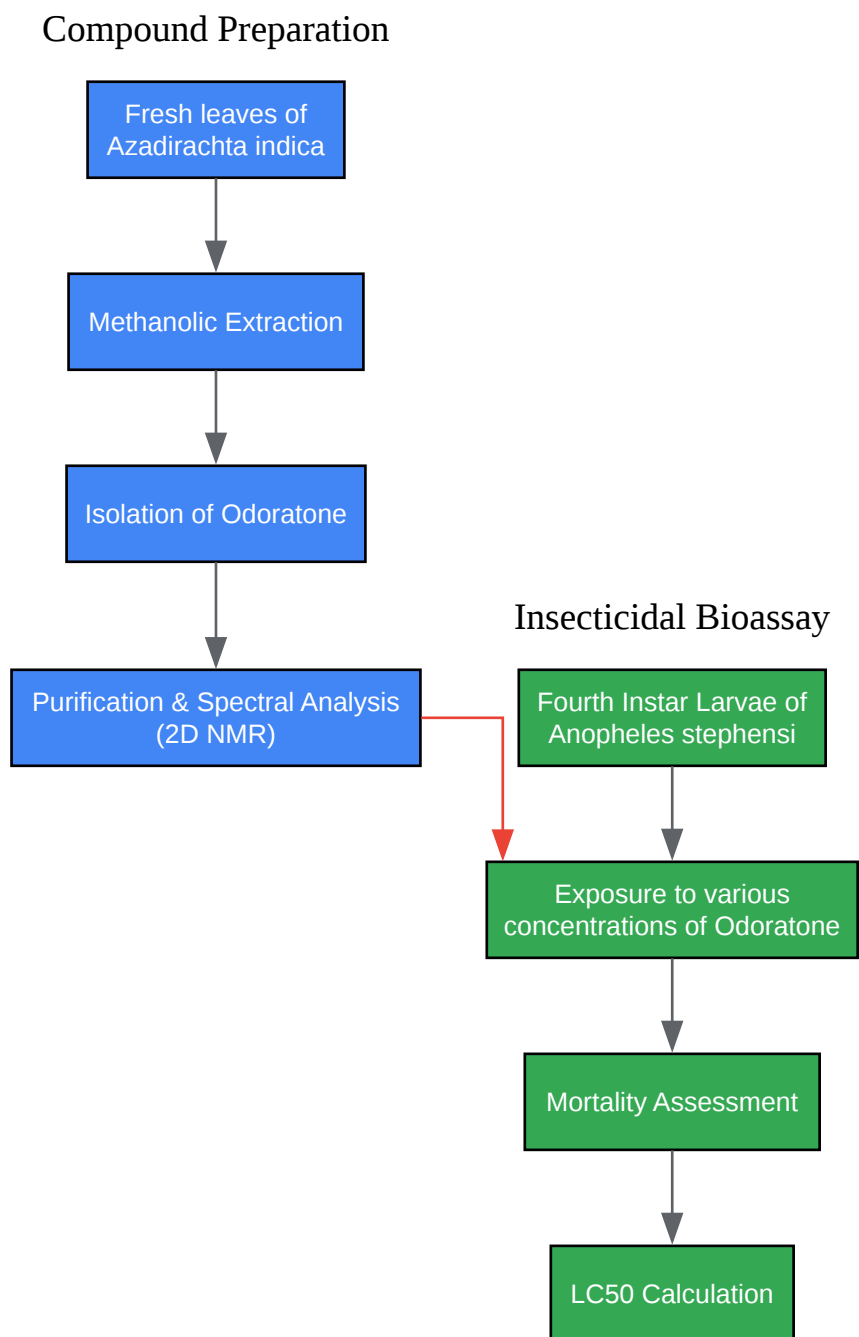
Compound Preparation

Fresh leaves of Azadirachta indica

Methanolic Extraction

Isolation of Odoratone

Purification & Spectral Analysis (2D NMR)

Insecticidal Bioassay

Fourth Instar Larvae of Anopheles stephensi

Exposure to various concentrations of Odoratone

Mortality Assessment

LC50 Calculation